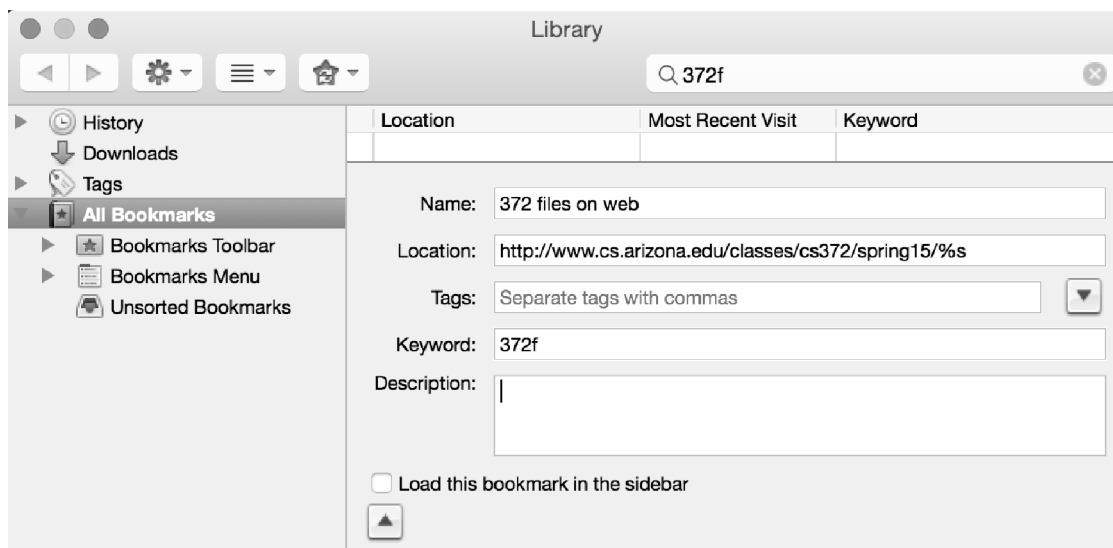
Library

372f

History
Downloads
Tags
All Bookmarks
Bookmarks Toolbar
Bookmarks Menu
Unsorted Bookmarks

| Location | Most Recent Visit | Keyword |
|---|---|---|
| | | |

Name: 372 files on web
Location: http://www.cs.arizona.edu/classes/cs372/spring15/%s
Tags: Separate tags with commas
Keyword: 372f
Description:

Load this bookmark in the sidebar